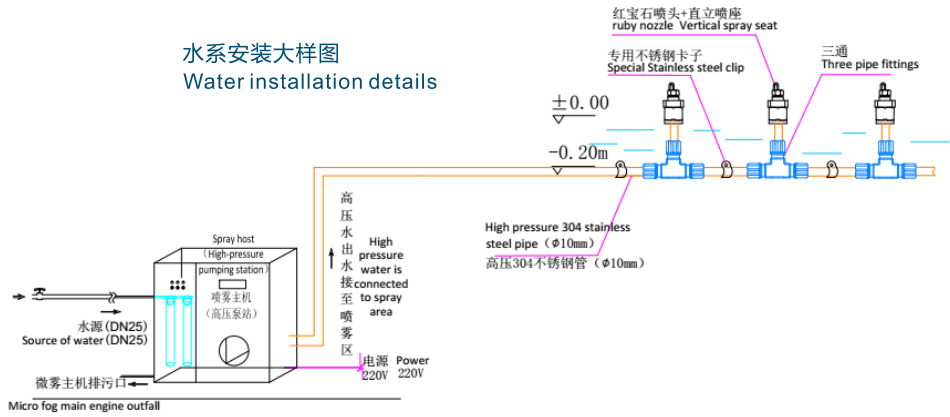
水系安装大样图
Water installation details

红宝石喷头+直立喷座
ruby nozzle Vertical spray seat

专用不锈钢卡子
Special Stainless steel clip

三通
Three pipe fittings

±0.00

-0.20m

High pressure 304 stainless steel pipe（φ10mm）
高压304不锈钢管（φ10mm）

高压水出水接至喷雾区

High pressure water is connected to spray area

Spray host
（High-pressure pumping station）
喷雾主机
（高压泵站）

水源（DN25）
Source of water（DN25）

微雾主机排污口
Micro fog main engine outfall

电源
220V

Power
220V